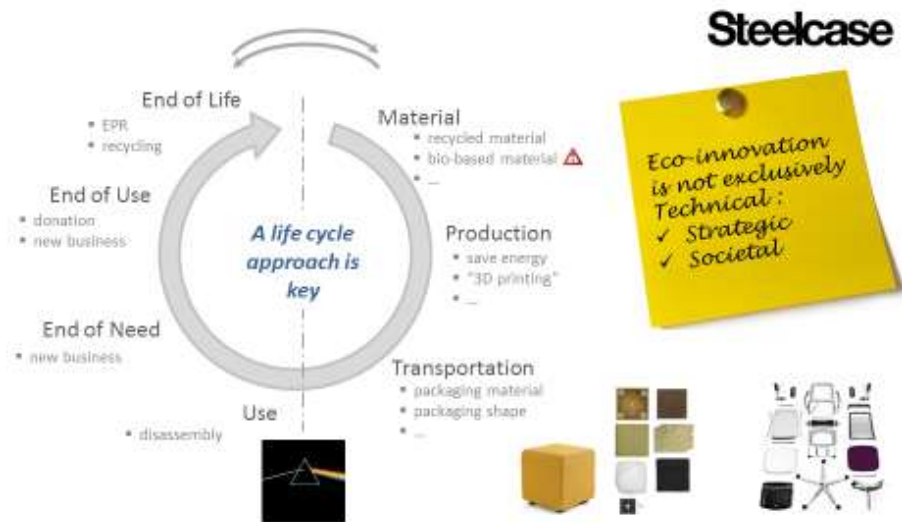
Steelcase

End of Life
• EPR
• recycling

End of Use
• donation
• new business

End of Need
• new business

Use
• disassembly

A life cycle approach is key

Material
• recycled material
• bio-based material
• ...

Production
• save energy
• "3D printing"
• ...

Transportation
• packaging material
• packaging shape
• ...

Eco-innovation is not exclusively Technical :
✓ Strategic
✓ Societal